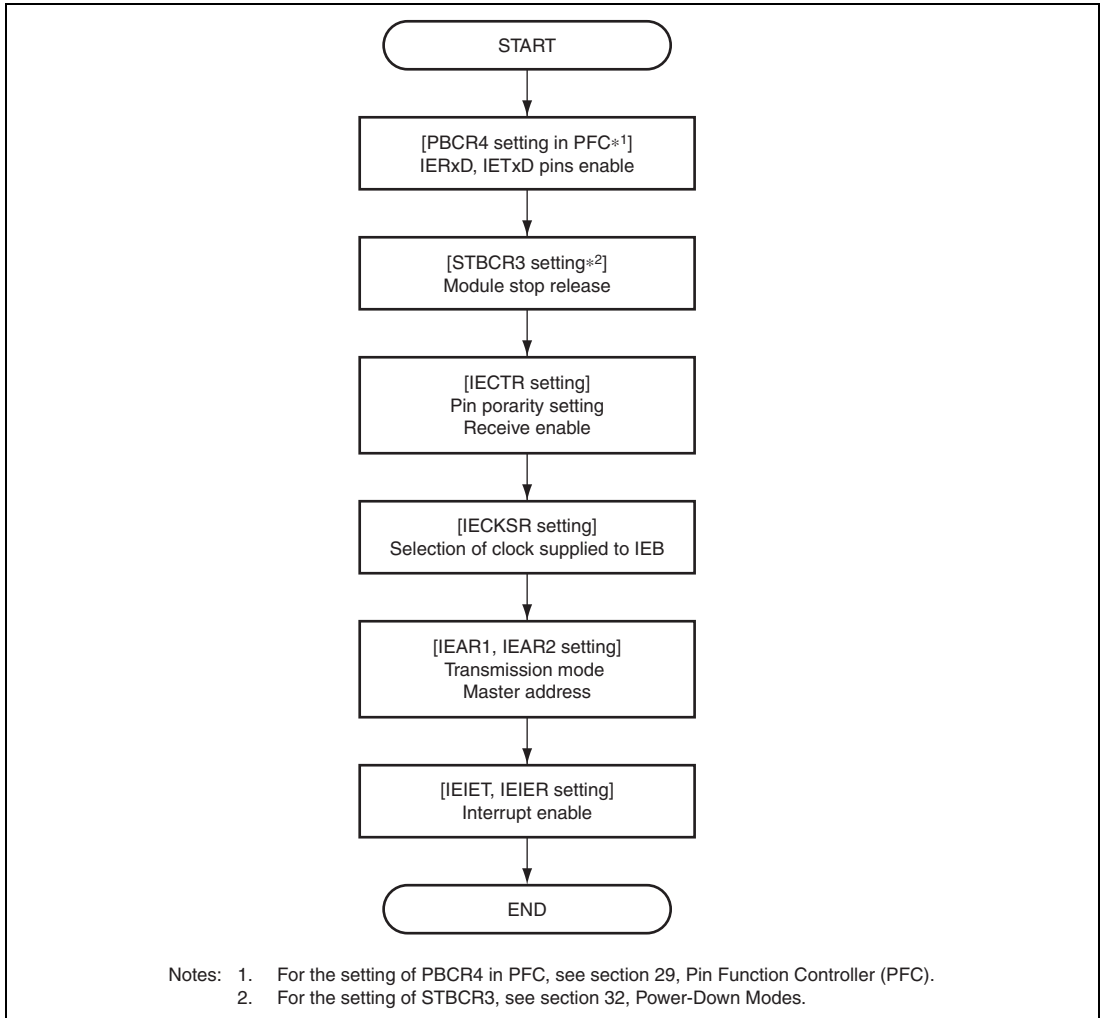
START

[PBCR4 setting in PFC*1]
IERxD, IETxD pins enable

[STBCR3 setting*2]
Module stop release

[IECTR setting]
Pin porarity setting
Receive enable

[IECKSR setting]
Selection of clock supplied to IEB

[IEAR1, IEAR2 setting]
Transmission mode
Master address

[IEIET, IEIER setting]
Interrupt enable

END

Notes: 1. For the setting of PBCR4 in PFC, see section 29, Pin Function Controller (PFC).
2. For the setting of STBCR3, see section 32, Power-Down Modes.